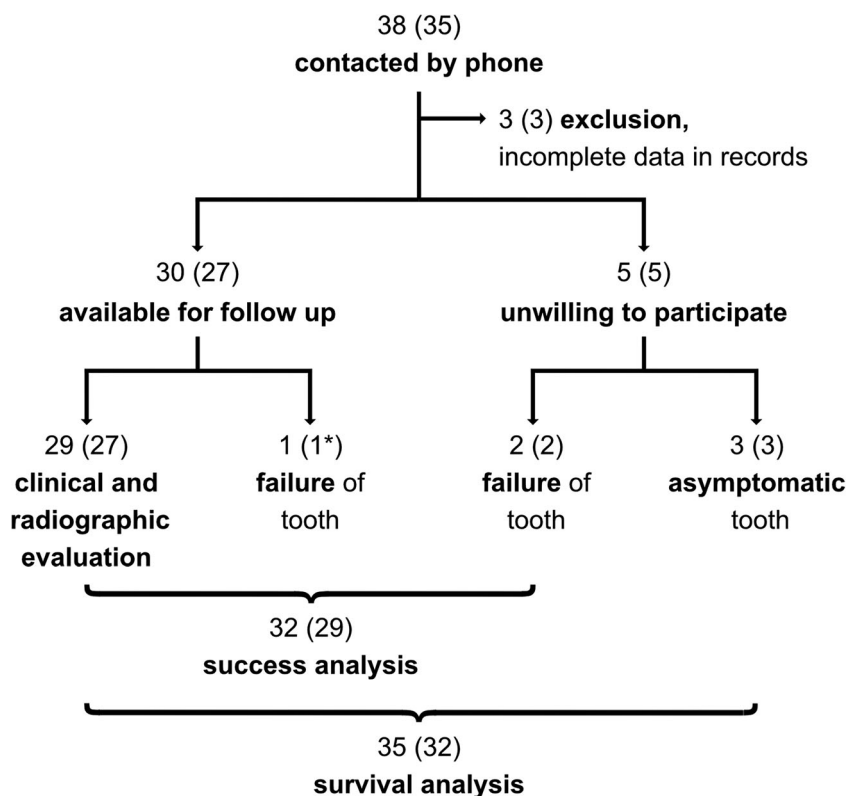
38 (35)
**contacted by phone**

3 (3) **exclusion,** incomplete data in records

30 (27)
**available for follow up**

5 (5)
**unwilling to participate**

29 (27)
**clinical and radiographic evaluation**

1 (1*)
**failure** of tooth

2 (2)
**failure** of tooth

3 (3)
**asymptomatic** tooth

32 (29)
**success analysis**

35 (32)
**survival analysis**